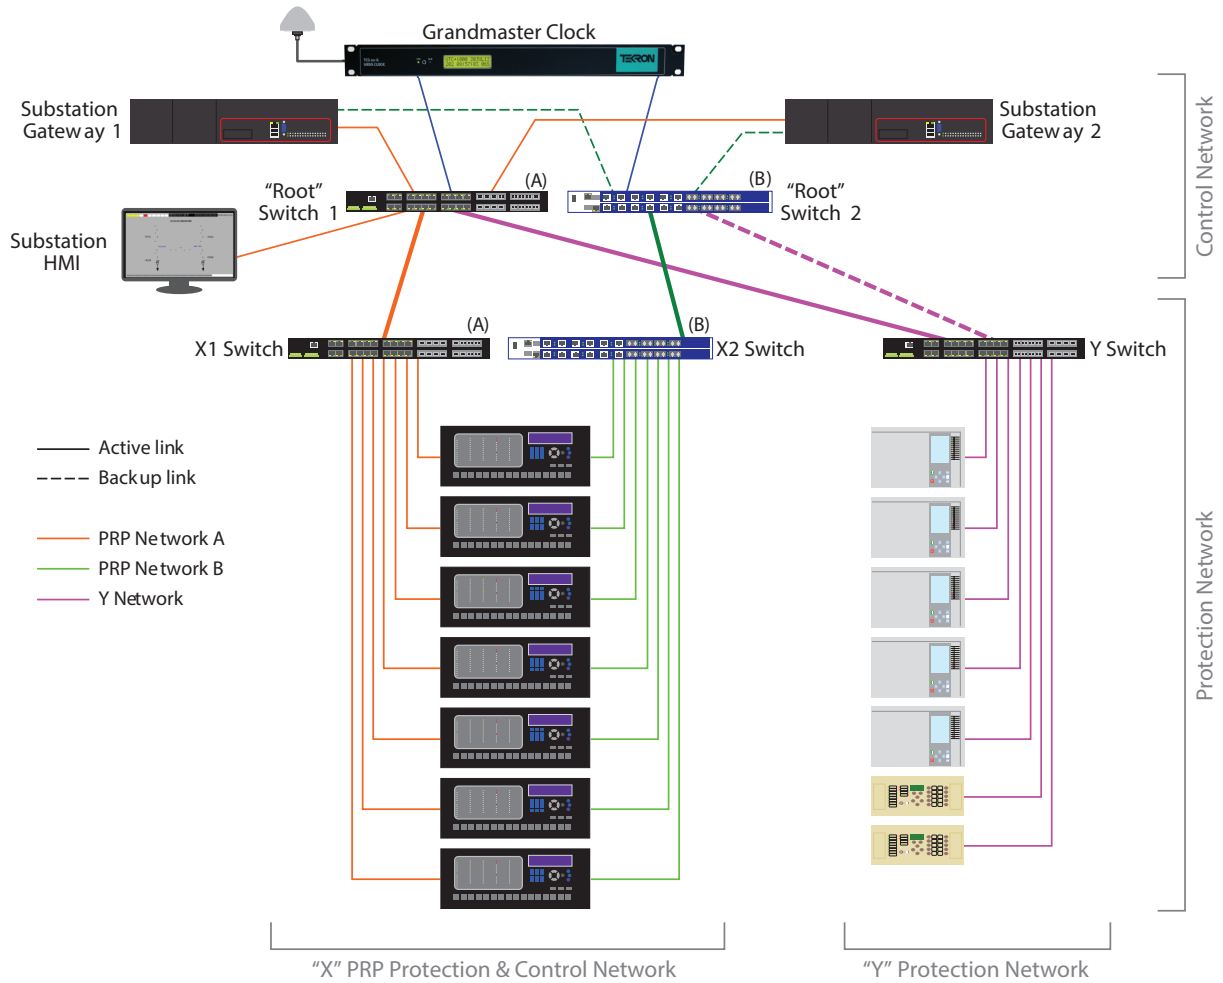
Grandmaster Clock

TEKRON

Substation Gateway 1

Substation Gateway 2

Control Network

"Root" Switch 1

(A)

(B)

"Root" Switch 2

Substation HMI

X1 Switch

(A)

(B)

X2 Switch

Y Switch

Active link

Backup link

PRP Network A

PRP Network B

Y Network

Protection Network

"X" PRP Protection & Control Network

"Y" Protection Network